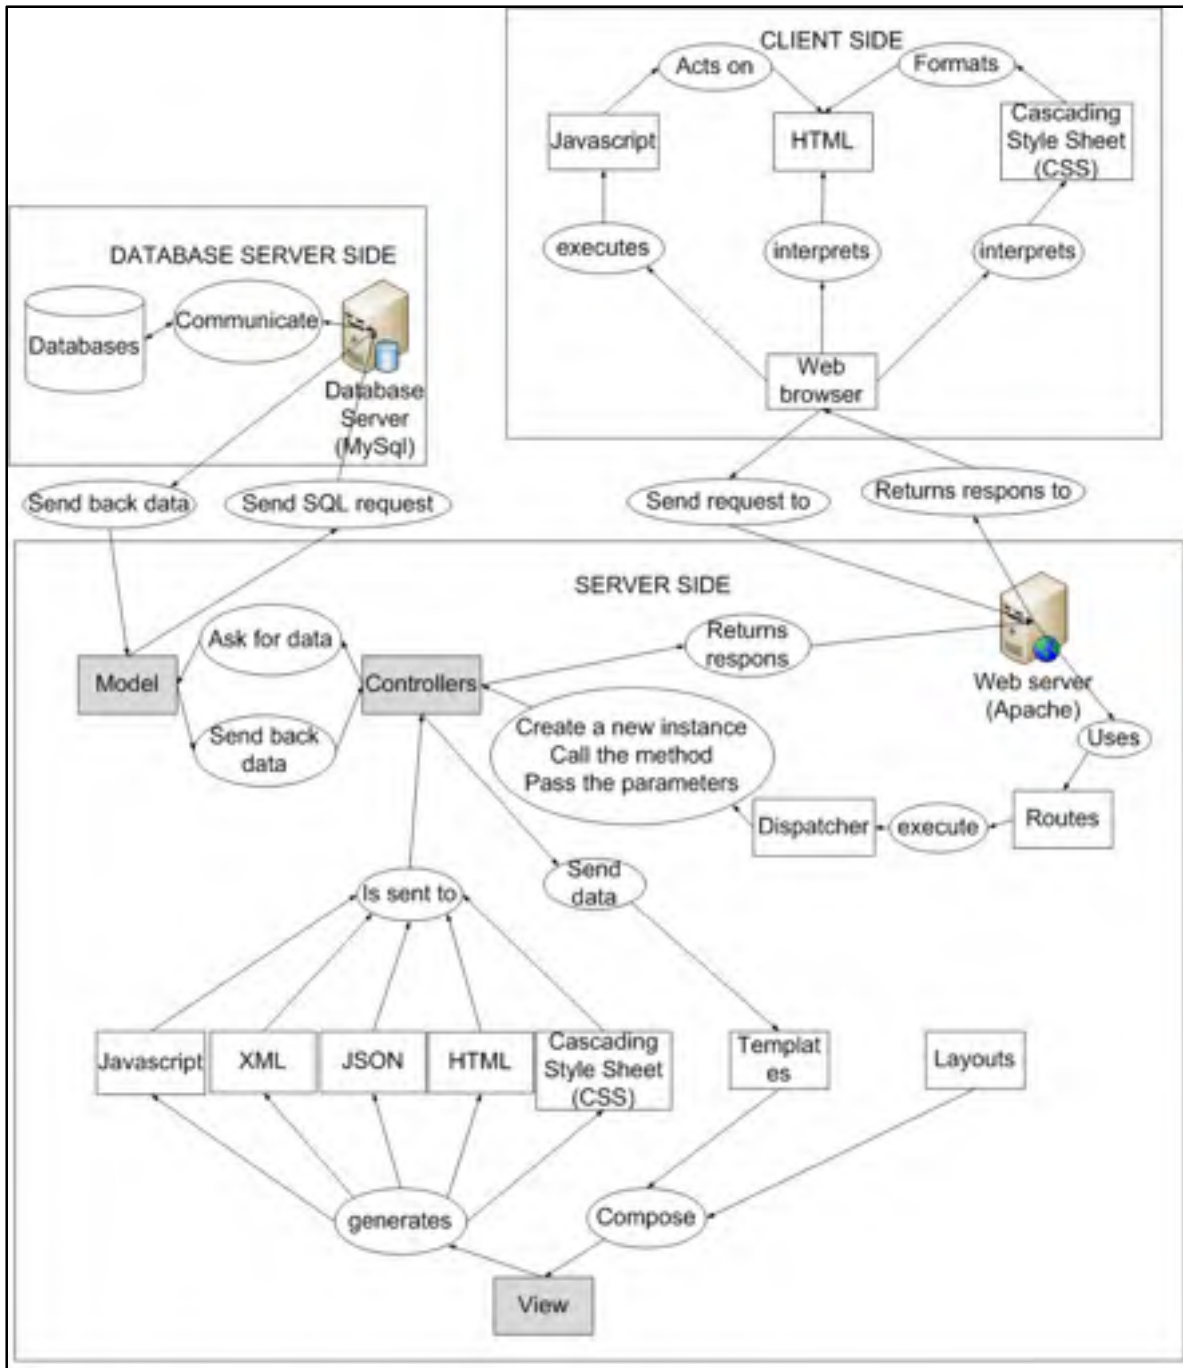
CLIENT SIDE

Acts on

Formats

Javascript

HTML

Cascading Style Sheet (CSS)

executes

interprets

interprets

Web browser

DATABASE SERVER SIDE

Databases

Communicate

Database Server (MySql)

Send back data

Send SQL request

Send request to

Returns respons to

SERVER SIDE

Model

Ask for data

Send back data

Controllers

Returns respons

Web server (Apache)

Create a new instance
Call the method
Pass the parameters

Uses

Dispatcher

execute

Routes

Send data

Is sent to

Javascript

XML

JSON

HTML

Cascading Style Sheet (CSS)

Templates

Layouts

generates

Compose

View